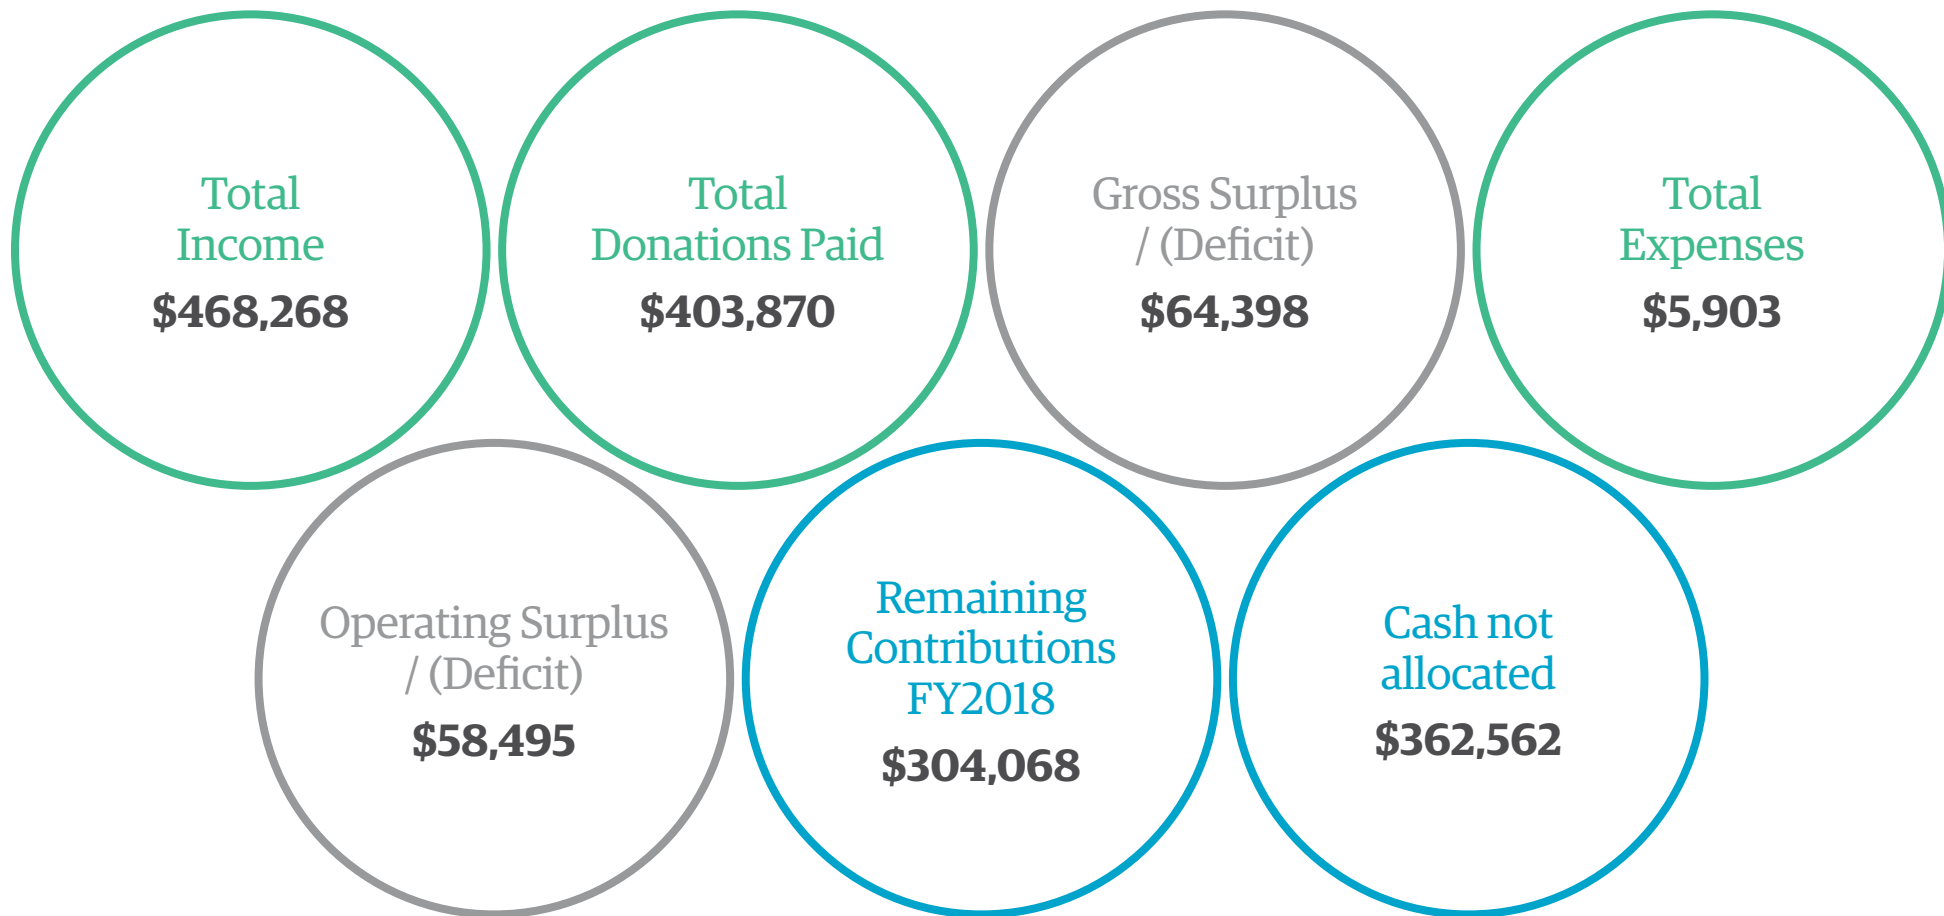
Total Income
$468,268

Total Donations Paid
$403,870

Gross Surplus / (Deficit)
$64,398

Total Expenses
$5,903

Operating Surplus / (Deficit)
$58,495

Remaining Contributions FY2018
$304,068

Cash not allocated
$362,562